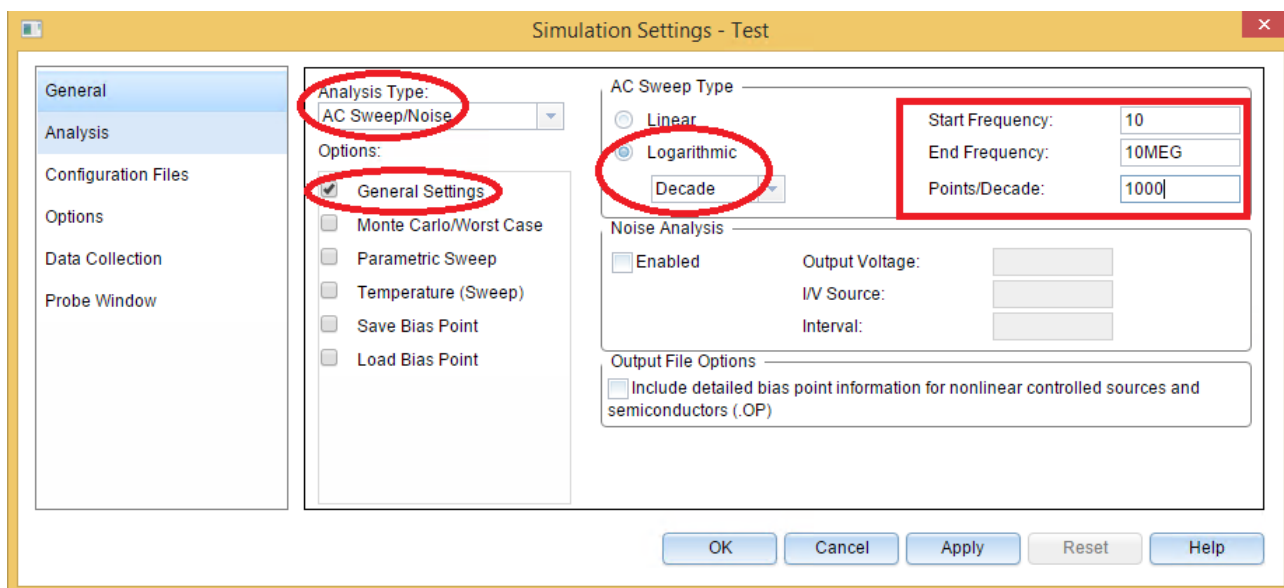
Simulation Settings - Test

General
Analysis
Configuration Files
Options
Data Collection
Probe Window

Analysis Type:
AC Sweep/Noise
Options:
General Settings
Monte Carlo/Worst Case
Parametric Sweep
Temperature (Sweep)
Save Bias Point
Load Bias Point

AC Sweep Type
Linear
Logarithmic
Decade

Start Frequency: 10
End Frequency: 10MEG
Points/Decade: 1000

Noise Analysis
Enabled
Output Voltage:
I/V Source:
Interval:

Output File Options
Include detailed bias point information for nonlinear controlled sources and semiconductors (.OP)

OK
Cancel
Apply
Reset
Help